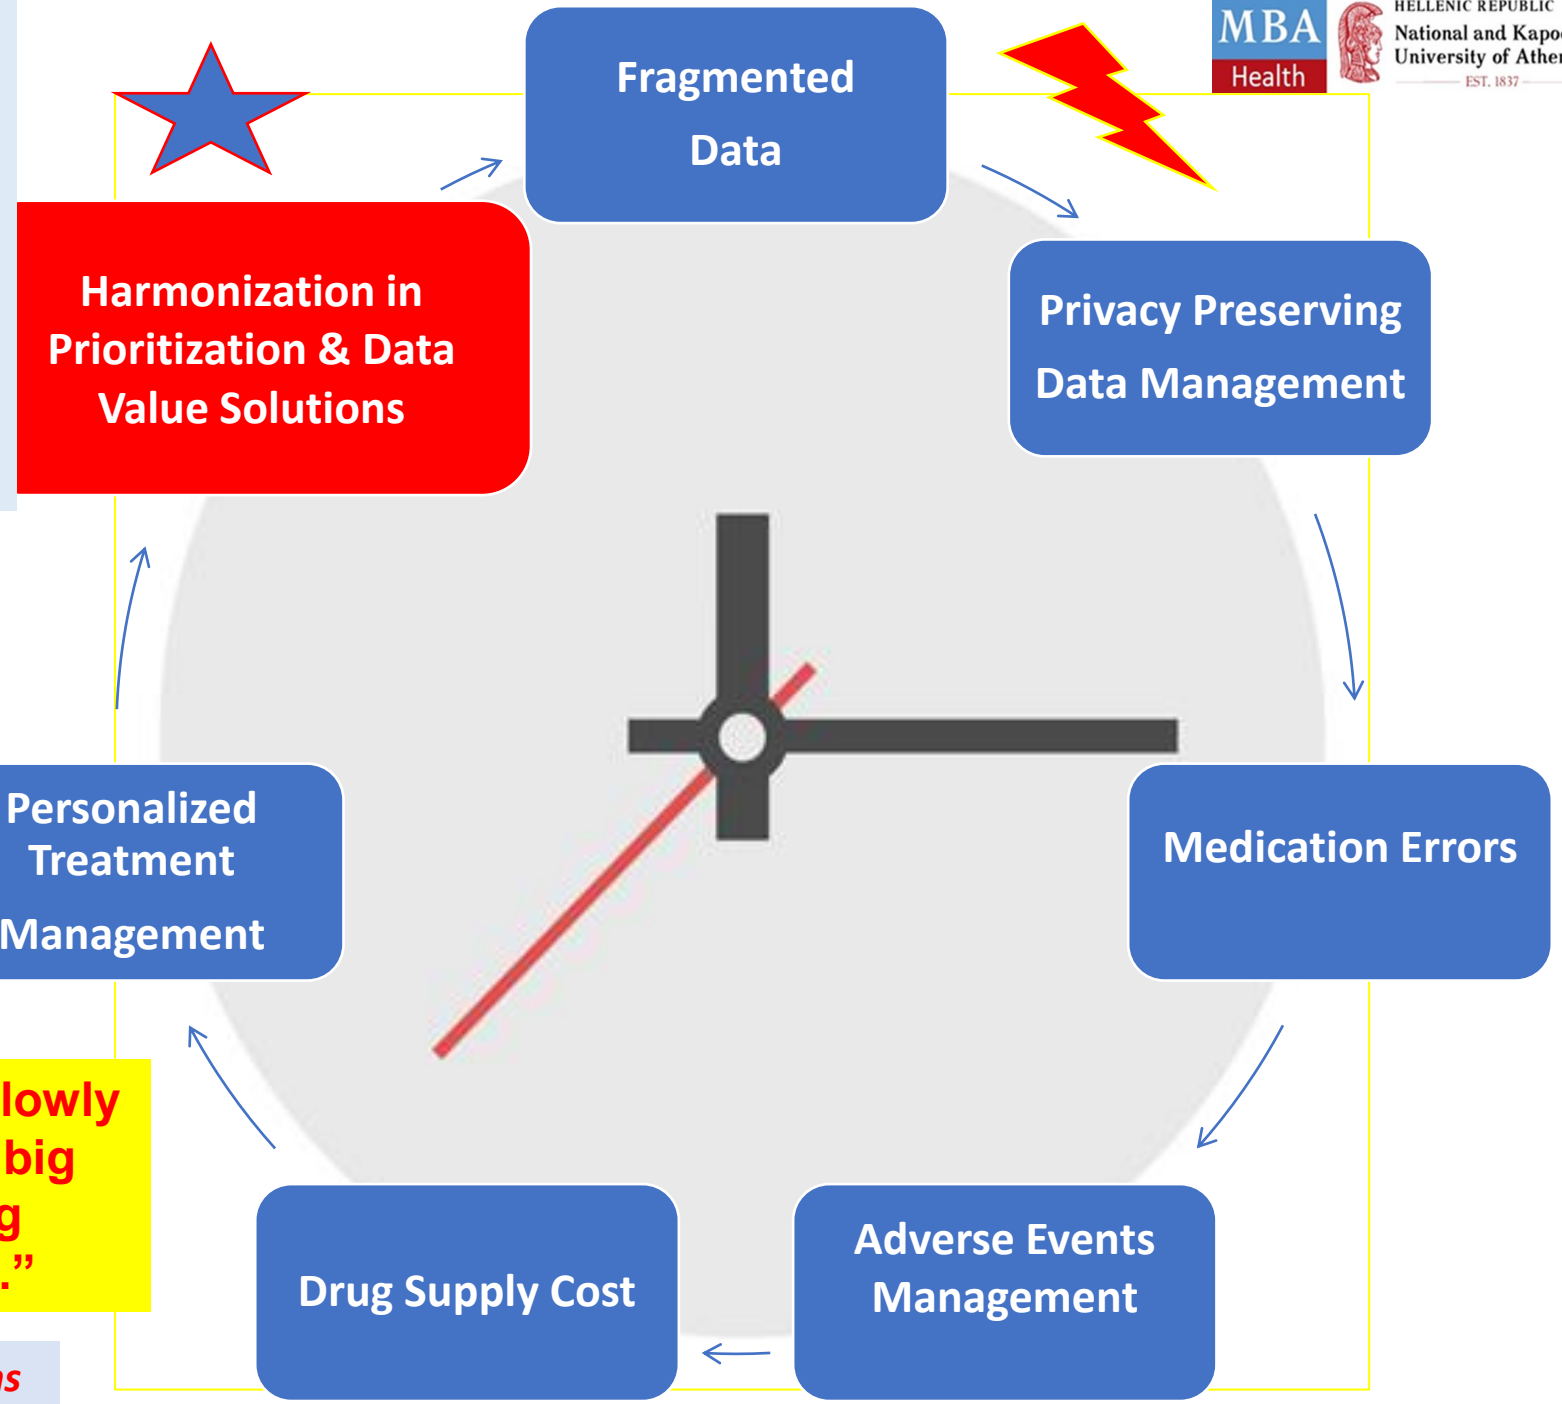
MBA Health

HELLENIC REPUBLIC
National and Kapo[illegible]
University of Athe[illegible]
EST. 1837

Fragmented Data

Privacy Preserving Data Management

Medication Errors

Adverse Events Management

Drug Supply Cost

Personalized Treatment Management

Harmonization in Prioritization & Data Value Solutions

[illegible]lowly
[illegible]big
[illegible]g
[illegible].”

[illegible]s